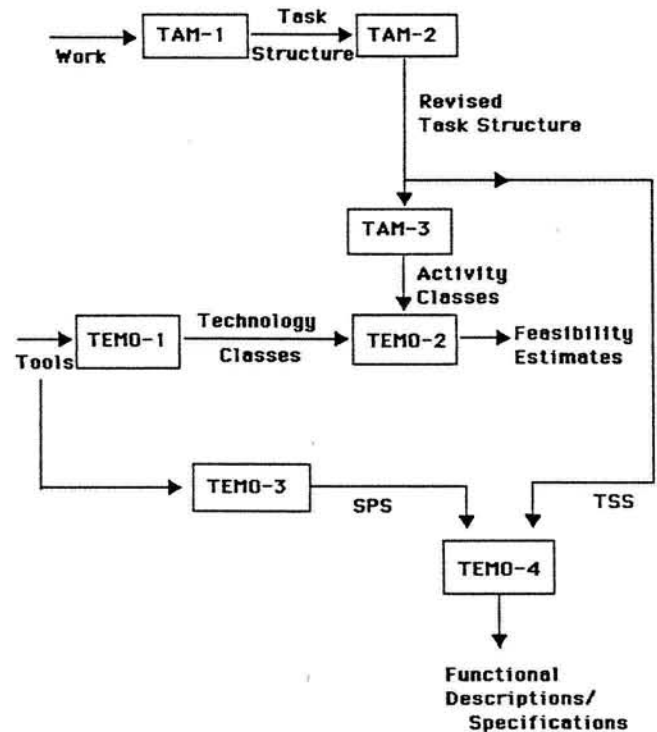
Work

TAM-1

Task Structure

TAM-2

Revised Task Structure

TAM-3

Activity Classes

Tools

TEMO-1

Technology Classes

TEMO-2

Feasibility Estimates

TEMO-3

SPS

TSS

TEMO-4

Functional Descriptions/ Specifications